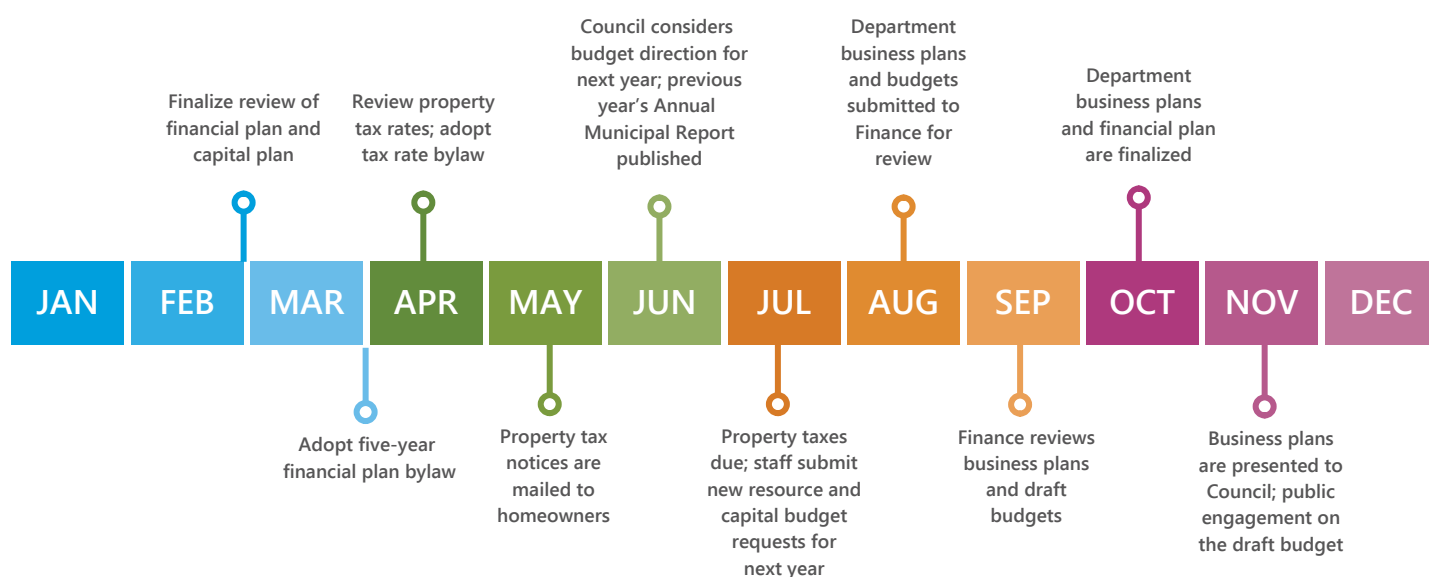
Council considers budget direction for next year; previous year's Annual Municipal Report published

Department business plans and budgets submitted to Finance for review

Finalize review of financial plan and capital plan

Review property tax rates; adopt tax rate bylaw

Department business plans and financial plan are finalized

JAN FEB MAR APR MAY JUN JUL AUG SEP OCT NOV DEC

Adopt five-year financial plan bylaw

Property tax notices are mailed to homeowners

Property taxes due; staff submit new resource and capital budget requests for next year

Finance reviews business plans and draft budgets

Business plans are presented to Council; public engagement on the draft budget